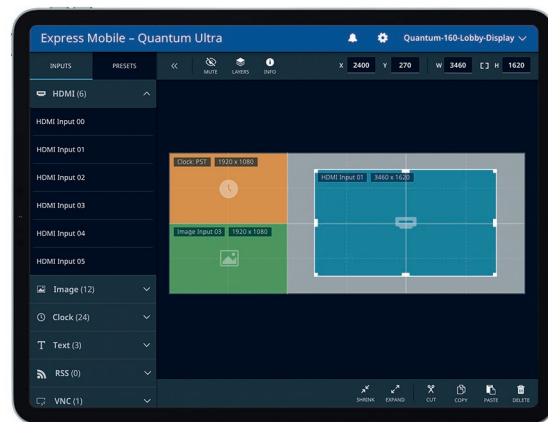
Express Mobile – Quantum Ultra

Quantum-160-Lobby-Display

INPUTS

PRESETS

MUTE

LAYERS

INFO

X 2400

Y 270

W 3460

H 1620

HDMI (6)

HDMI Input 00

HDMI Input 01

HDMI Input 02

HDMI Input 03

HDMI Input 04

HDMI Input 05

Image (12)

Clock (24)

Text (3)

RSS (0)

VNC (1)

Clock: PST 1920 x 1080

Image Input 03 1920 x 1080

HDMI Input 01 3460 x 1620

SHRINK

EXPAND

CUT

COPY

PASTE

DELETE